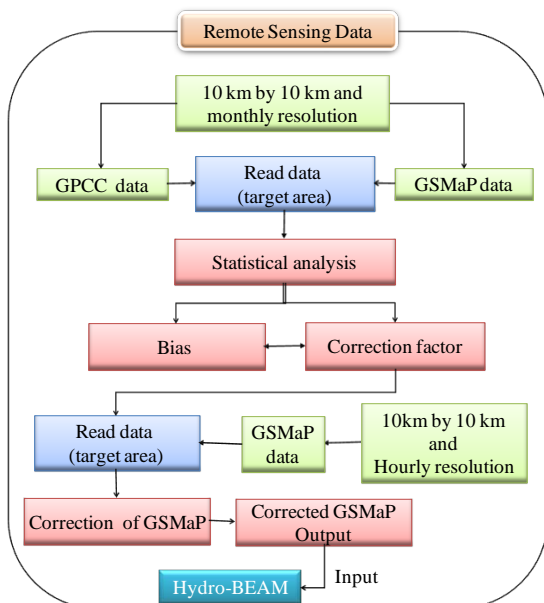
Remote Sensing Data

10 km by 10 km and monthly resolution

GPCC data

Read data (target area)

GSMaP data

Statistical analysis

Bias

Correction factor

Read data (target area)

GSMaP data

10km by 10 km and Hourly resolution

Correction of GSMaP

Corrected GSMaP Output

Input

Hydro-BEAM